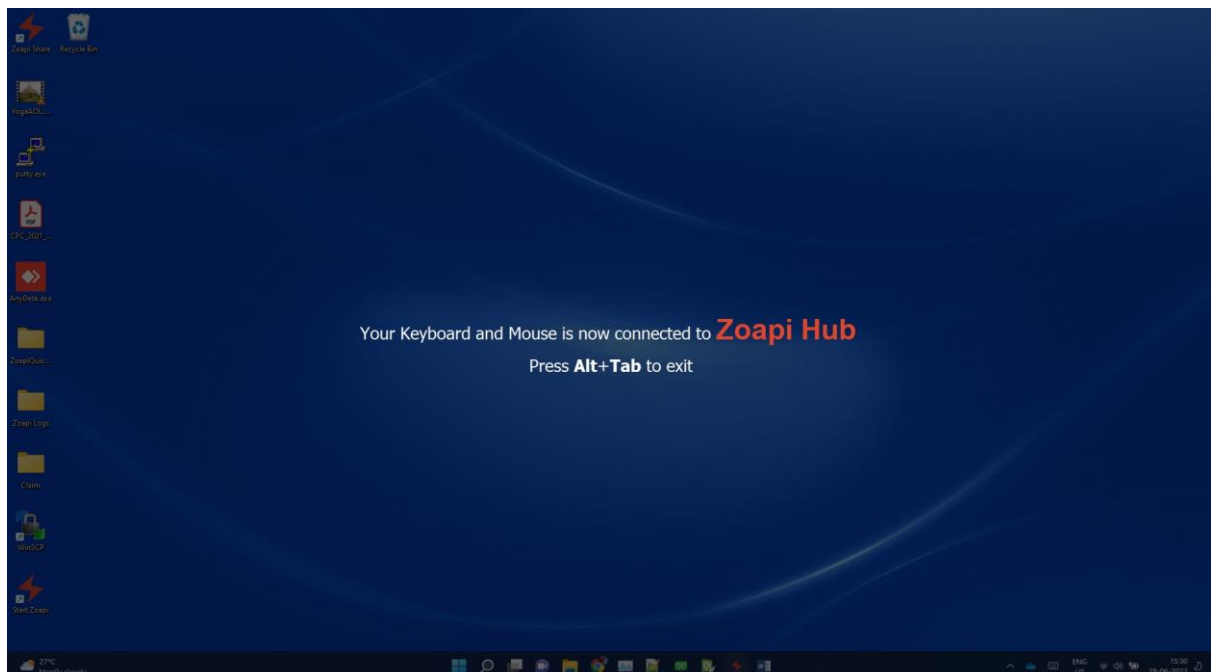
Zoapi Share
Recycle Bin
YogaAOL...
putty.exe
CPC_2021_...
AnyDesk.exe
ZoapiQuic...
Zoapi Logs
Claim
WinSCP
Start Zoapi

Your Keyboard and Mouse is now connected to Zoapi Hub
Press Alt+Tab to exit

27°C
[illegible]
ENG
15:30
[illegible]